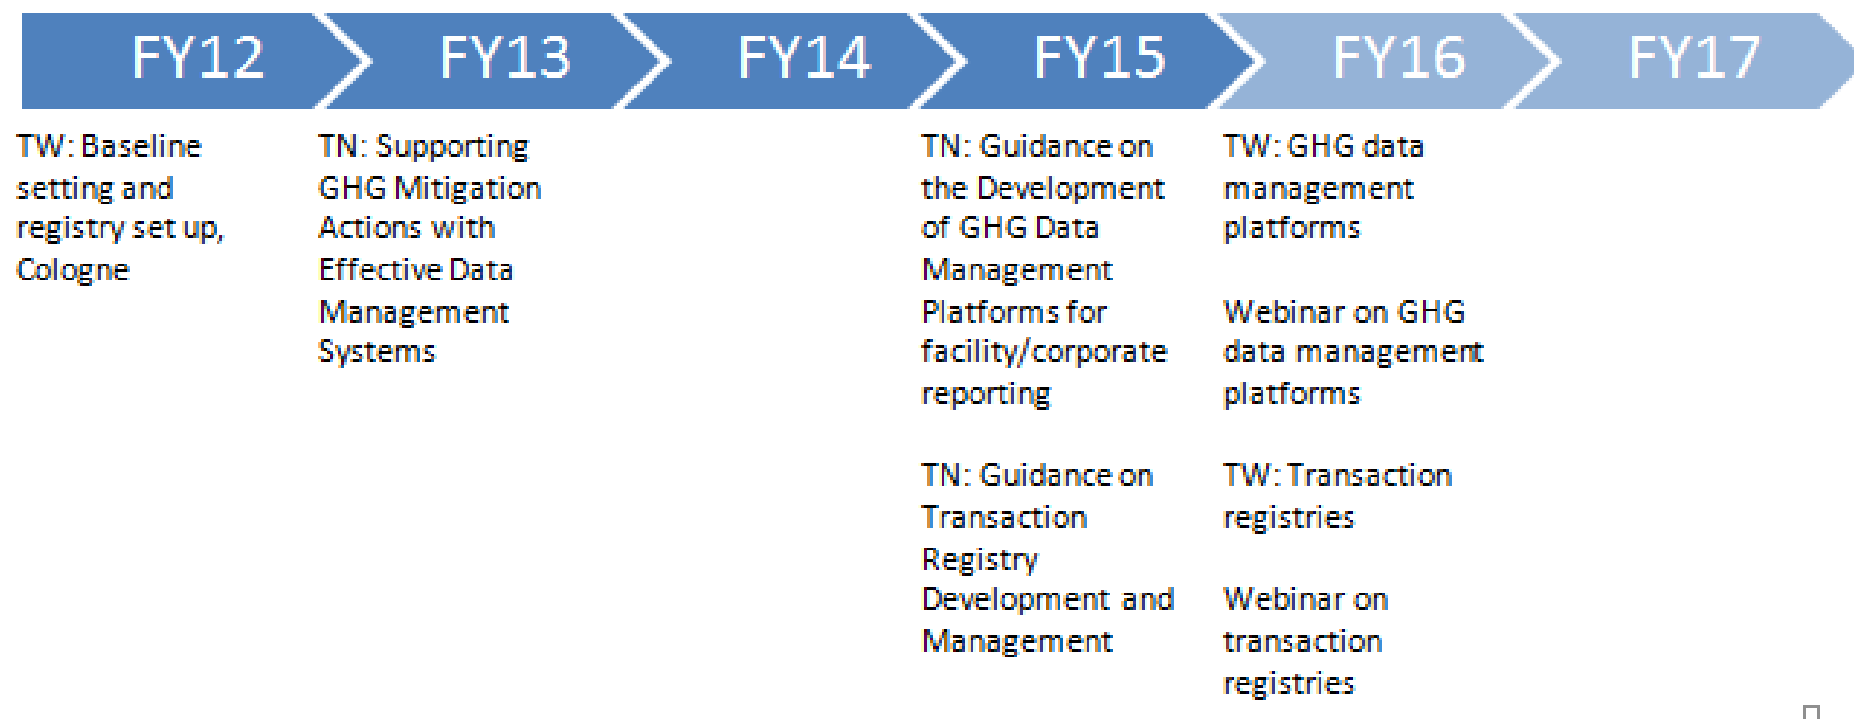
FY12 FY13 FY14 FY15 FY16 FY17

TW: Baseline setting and registry set up, Cologne

TN: Supporting GHG Mitigation Actions with Effective Data Management Systems

TN: Guidance on the Development of GHG Data Management Platforms for facility/corporate reporting

TN: Guidance on Transaction Registry Development and Management

TW: GHG data management platforms

Webinar on GHG data management platforms

TW: Transaction registries

Webinar on transaction registries